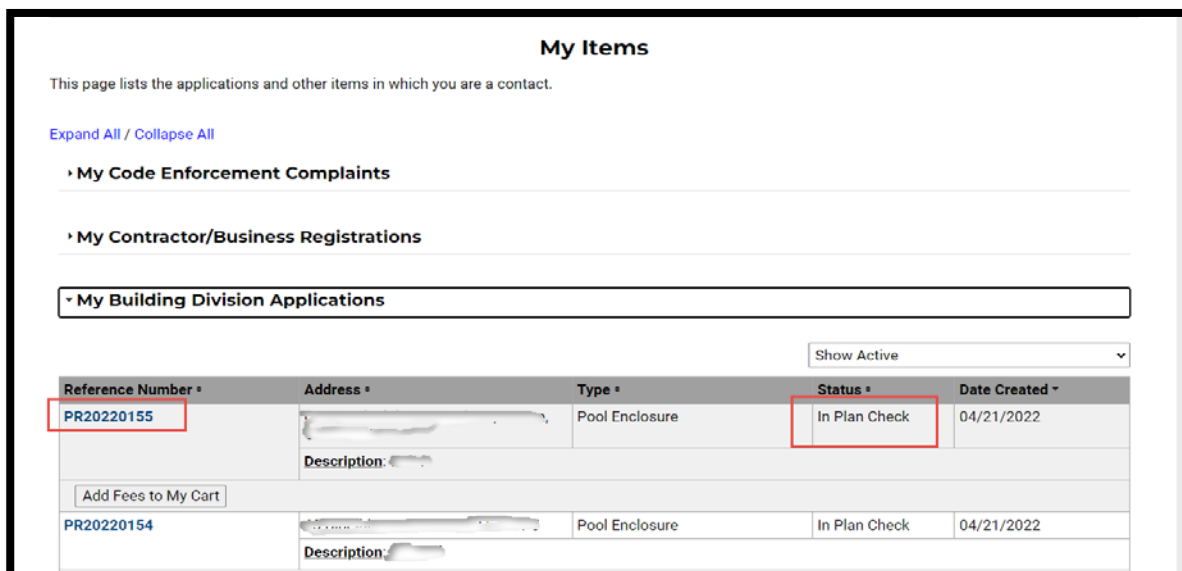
My Items

This page lists the applications and other items in which you are a contact.

Expand All / Collapse All

My Code Enforcement Complaints

My Contractor/Business Registrations

My Building Division Applications

Show Active

| Reference Number | Address | Type | Status | Date Created |
|---|---|---|---|---|
| PR20220155 | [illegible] | Pool Enclosure | In Plan Check | 04/21/2022 |
| | Description: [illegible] | | | |
| Add Fees to My Cart | | | | |
| PR20220154 | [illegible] | Pool Enclosure | In Plan Check | 04/21/2022 |
| | Description: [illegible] | | | |